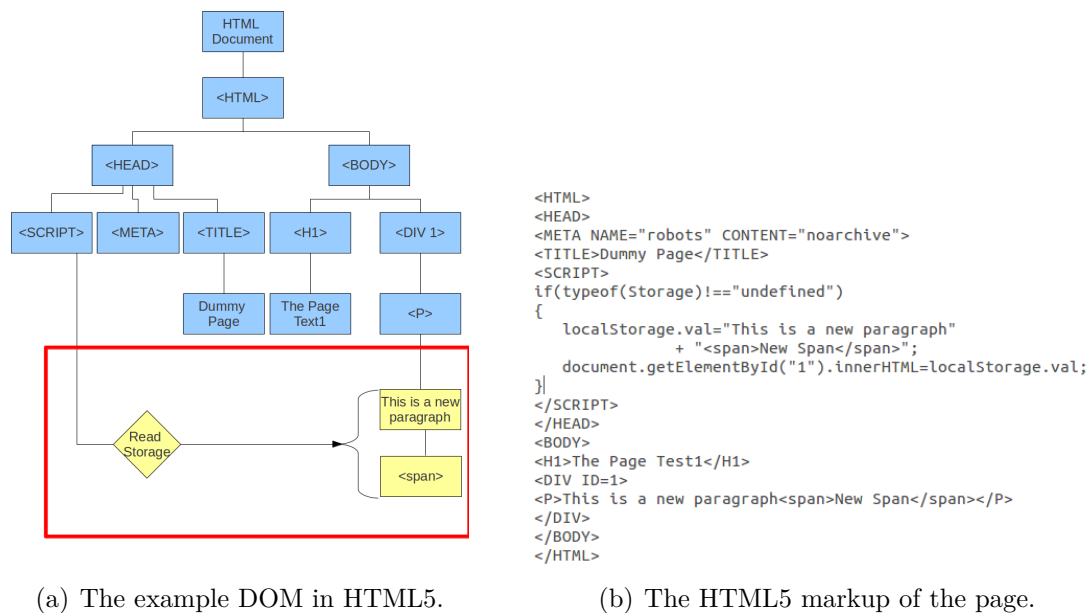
HTML Document

<HTML>

<HEAD>

<BODY>

<SCRIPT>

<META>

<TITLE>

<H1>

<DIV 1>

Dummy Page

The Page Text1

<P>

This is a new paragraph

Read Storage

<span>

(a) The example DOM in HTML5.

<HTML>
<HEAD>
<META NAME="robots" CONTENT="noarchive">
<TITLE>Dummy Page</TITLE>
<SCRIPT>
if(typeof(Storage)!=="undefined")
{
localStorage.val="This is a new paragraph"
+ "<span>New Span</span>";
document.getElementById("1").innerHTML=localStorage.val;
}
</SCRIPT>
</HEAD>
<BODY>
<H1>The Page Test1</H1>
<DIV ID=1>
<P>This is a new paragraph<span>New Span</span></P>
</DIV>
</BODY>
</HTML>

(b) The HTML5 markup of the page.